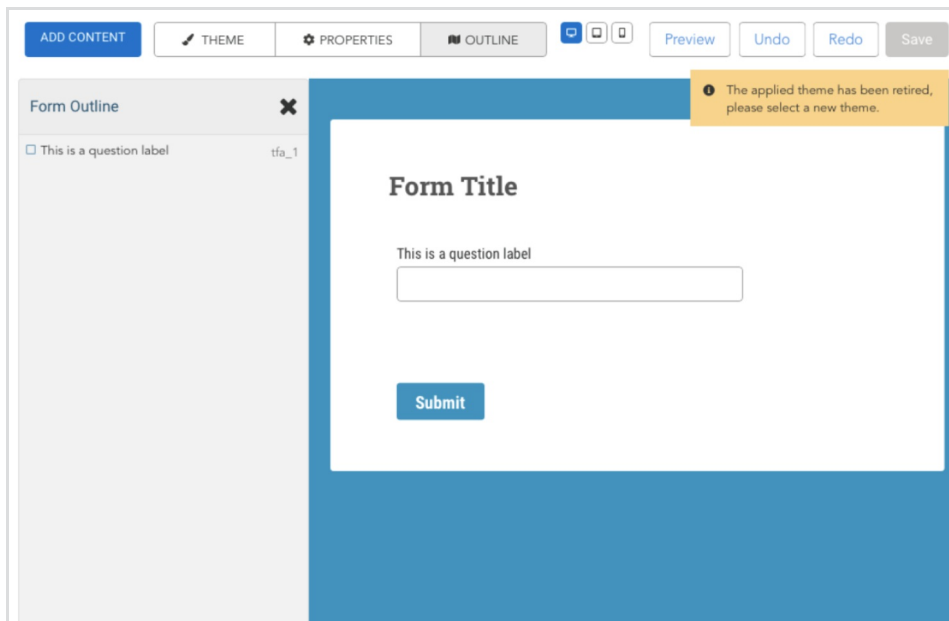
ADD CONTENT
THEME
PROPERTIES
OUTLINE
Preview
Undo
Redo
Save

The applied theme has been retired, please select a new theme.

Form Outline
This is a question label
tfa_1

Form Title

This is a question label

Submit